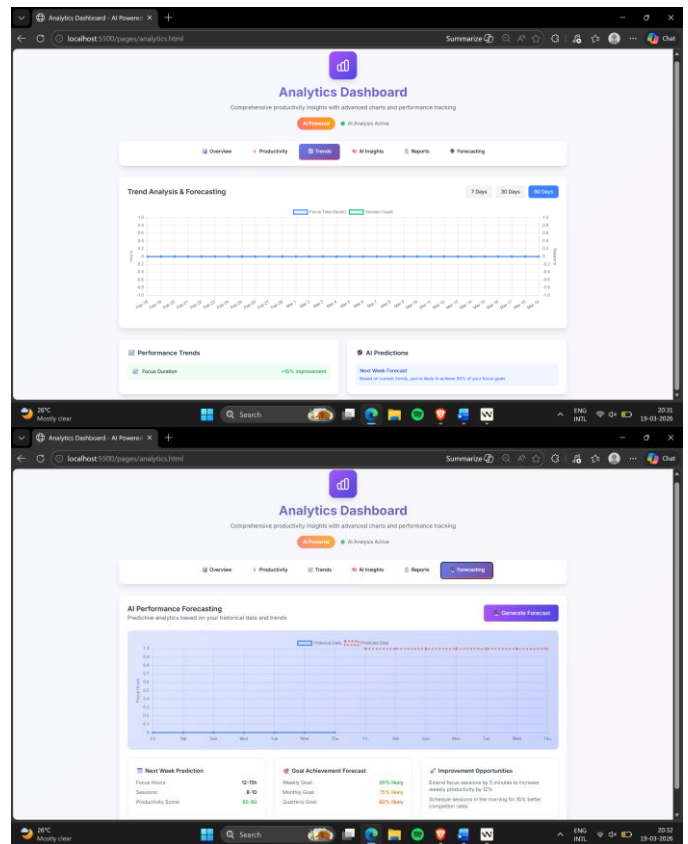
Analytics Dashboard - AI Powered ×
localhost:5500/pages/analytics.html
Summarize
Chat

Analytics Dashboard
Comprehensive productivity insights with advanced charts and performance tracking
AI Powered
AI Analysis Active

Overview
Productivity
Trends
AI Insights
Reports
Forecasting

Trend Analysis & Forecasting
7 Days
30 Days
90 Days

Focus Time (hours)
Session Count

1.0
0.8
0.6
0.4
0.2
0
-0.2
-0.4
-0.6
-0.8
-1.0

Hours
Sessions

Feb 18
Feb 19
Feb 20
Feb 21
Feb 22
Feb 23
Feb 24
Feb 25
Feb 26
Feb 27
Feb 28
Mar 1
Mar 2
Mar 3
Mar 4
Mar 5
Mar 6
Mar 7
Mar 8
Mar 9
Mar 10
Mar 11
Mar 12
Mar 13
Mar 14
Mar 15
Mar 16
Mar 17
Mar 18
Mar 19

Performance Trends
Focus Duration
+15% improvement

AI Predictions
Next Week Forecast
Based on current trends, you're likely to achieve 85% of your focus goals

26°C
Mostly clear
Search
ENG INTL
20:31
19-03-2026

Analytics Dashboard - AI Powered ×
localhost:5500/pages/analytics.html
Summarize
Chat

Analytics Dashboard
Comprehensive productivity insights with advanced charts and performance tracking
AI Powered
AI Analysis Active

Overview
Productivity
Trends
AI Insights
Reports
Forecasting

AI Performance Forecasting
Predictive analytics based on your historical data and trends
Generate Forecast

Historical Data
Predicted Data

1.0
0.9
0.8
0.7
0.6
0.5
0.4
0.3
0.2
0.1
0

Focus Hours

Fri
Sat
Sun
Mon
Tue
Wed
Thu
Fri
Sat
Sun
Mon
Tue
Wed
Thu

Next Week Prediction
Focus Hours: 12-15h
Sessions: 8-10
Productivity Score: 85-90

Goal Achievement Forecast
Weekly Goal: 85% likely
Monthly Goal: 75% likely
Quarterly Goal: 60% likely

Improvement Opportunities
Extend focus sessions by 5 minutes to increase weekly productivity by 12%
Schedule sessions in the morning for 15% better completion rates

26°C
Mostly clear
Search
ENG INTL
20:32
19-03-2026